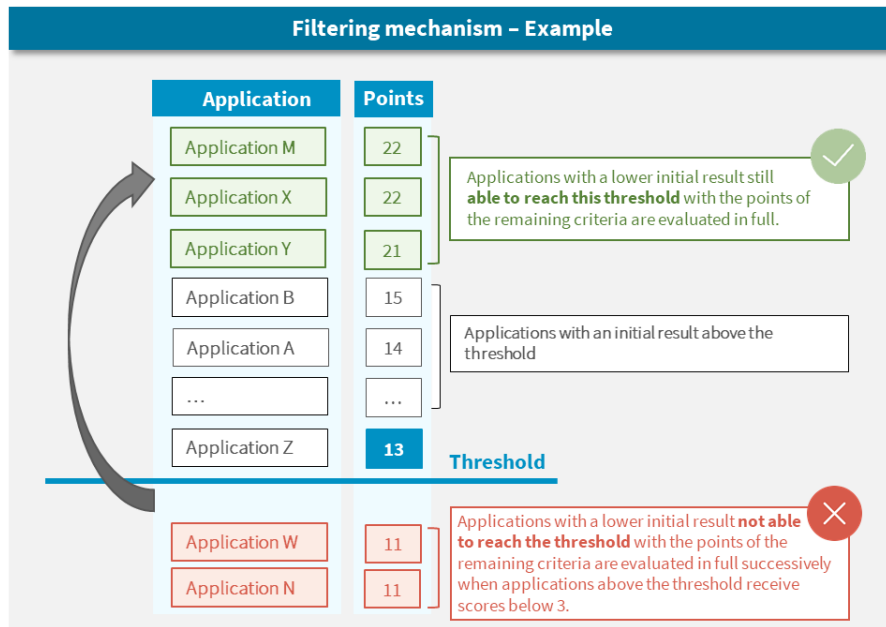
Filtering mechanism – Example

| Application | Points |
|---|---|
| Application M | 22 |
| Application X | 22 |
| Application Y | 21 |
| Application B | 15 |
| Application A | 14 |
| … | … |
| Application Z | 13 |
| Application W | 11 |
| Application N | 11 |

Applications with a lower initial result still **able to reach this threshold** with the points of the remaining criteria are evaluated in full.

Applications with an initial result above the threshold

Threshold

Applications with a lower initial result **not able to reach the threshold** with the points of the remaining criteria are evaluated in full successively when applications above the threshold receive scores below 3.